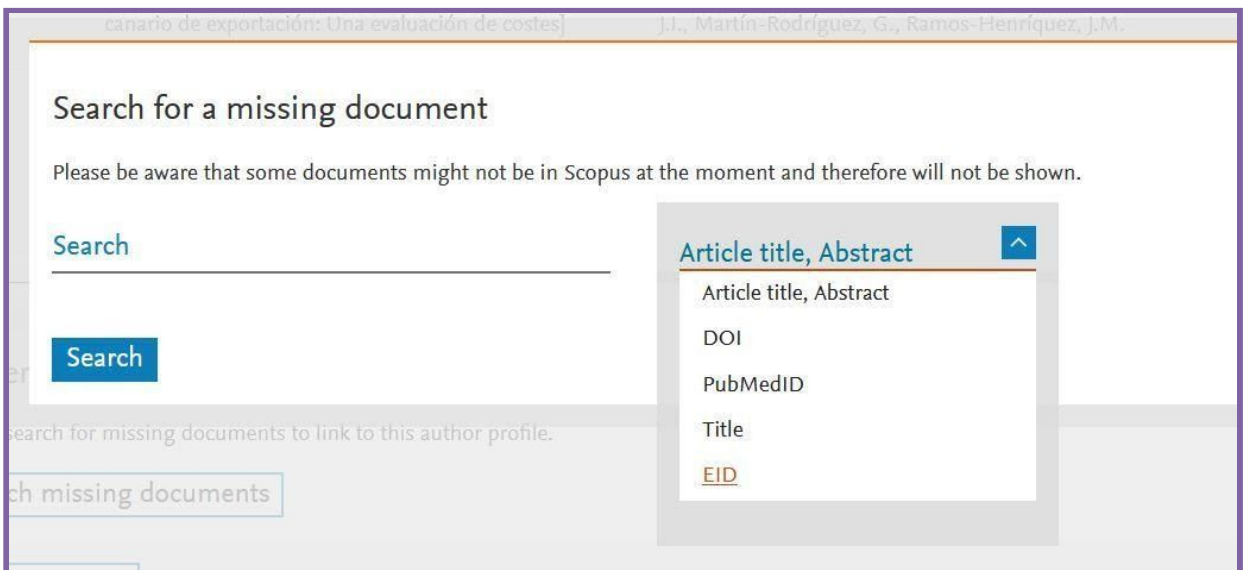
canario de exportación: Una evaluación de costes] J.I., Martín-Rodríguez, G., Ramos-Henríquez, J.M.

Search for a missing document

Please be aware that some documents might not be in Scopus at the moment and therefore will not be shown.

Search

Article title, Abstract

Article title, Abstract

DOI

PubMedID

Title

EID

Search

earch for missing documents to link to this author profile.

ch missing documents